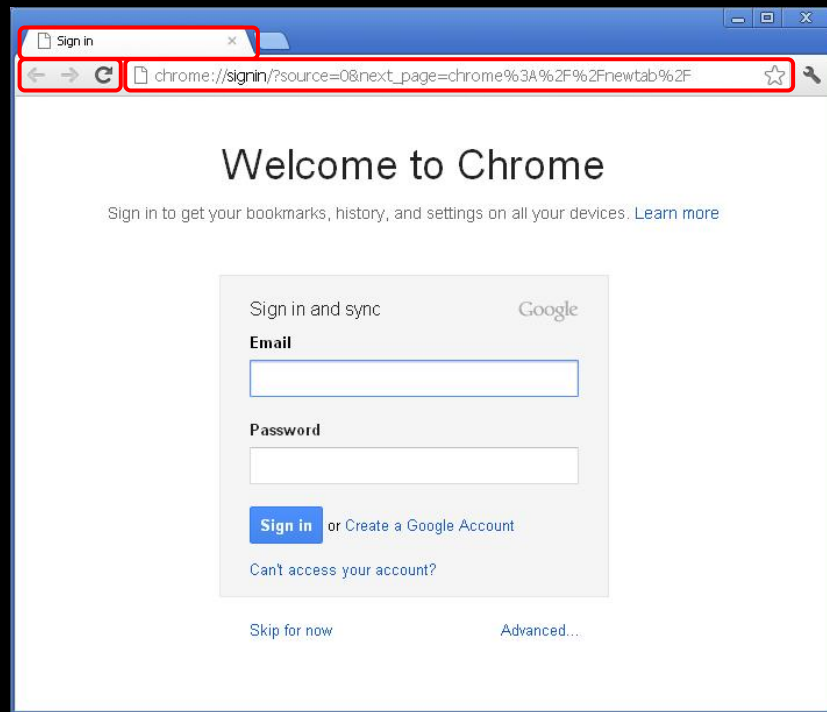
Sign in

chrome://signin/?source=0&next_page=chrome%3A%2F%2Fnewtab%2F

Welcome to Chrome

Sign in to get your bookmarks, history, and settings on all your devices. Learn more

Sign in and sync

Google

Email

Password

Sign in or Create a Google Account

Can't access your account?

Skip for now

Advanced...